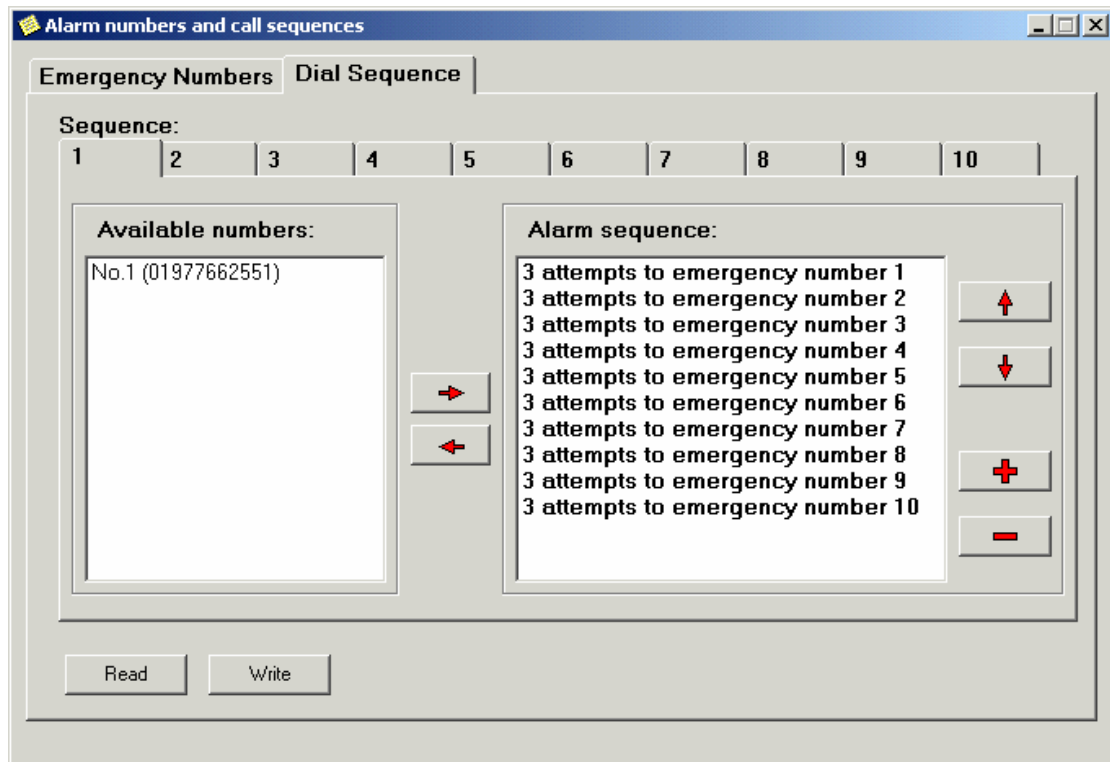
Alarm numbers and call sequences

Emergency Numbers | Dial Sequence

Sequence:

1 | 2 | 3 | 4 | 5 | 6 | 7 | 8 | 9 | 10

Available numbers:

No.1 (01977662551)

Alarm sequence:

3 attempts to emergency number 1
3 attempts to emergency number 2
3 attempts to emergency number 3
3 attempts to emergency number 4
3 attempts to emergency number 5
3 attempts to emergency number 6
3 attempts to emergency number 7
3 attempts to emergency number 8
3 attempts to emergency number 9
3 attempts to emergency number 10

Read | Write